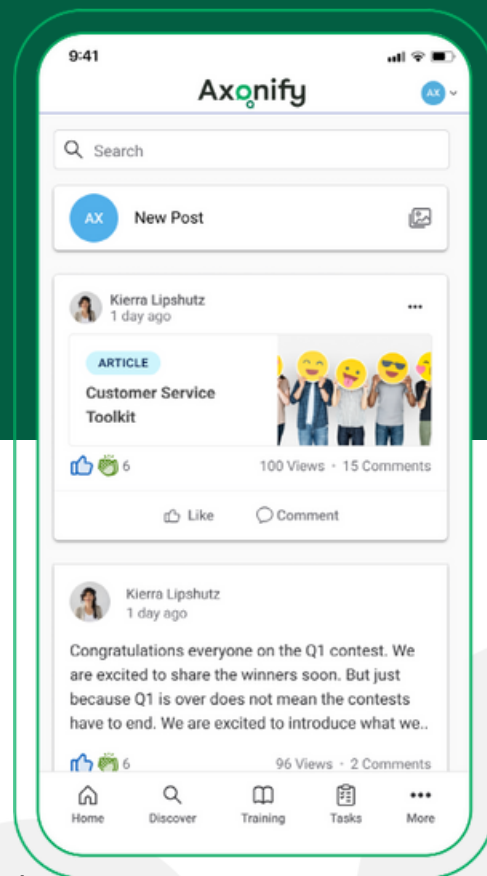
9:41

Axonify

AX

Search

AX New Post

Kierra Lipshutz
1 day ago

...

ARTICLE

Customer Service Toolkit

6

100 Views · 15 Comments

Like

Comment

Kierra Lipshutz
1 day ago

Congratulations everyone on the Q1 contest. We are excited to share the winners soon. But just because Q1 is over does not mean the contests have to end. We are excited to introduce what we..

6

96 Views · 2 Comments

Home

Discover

Training

Tasks

More